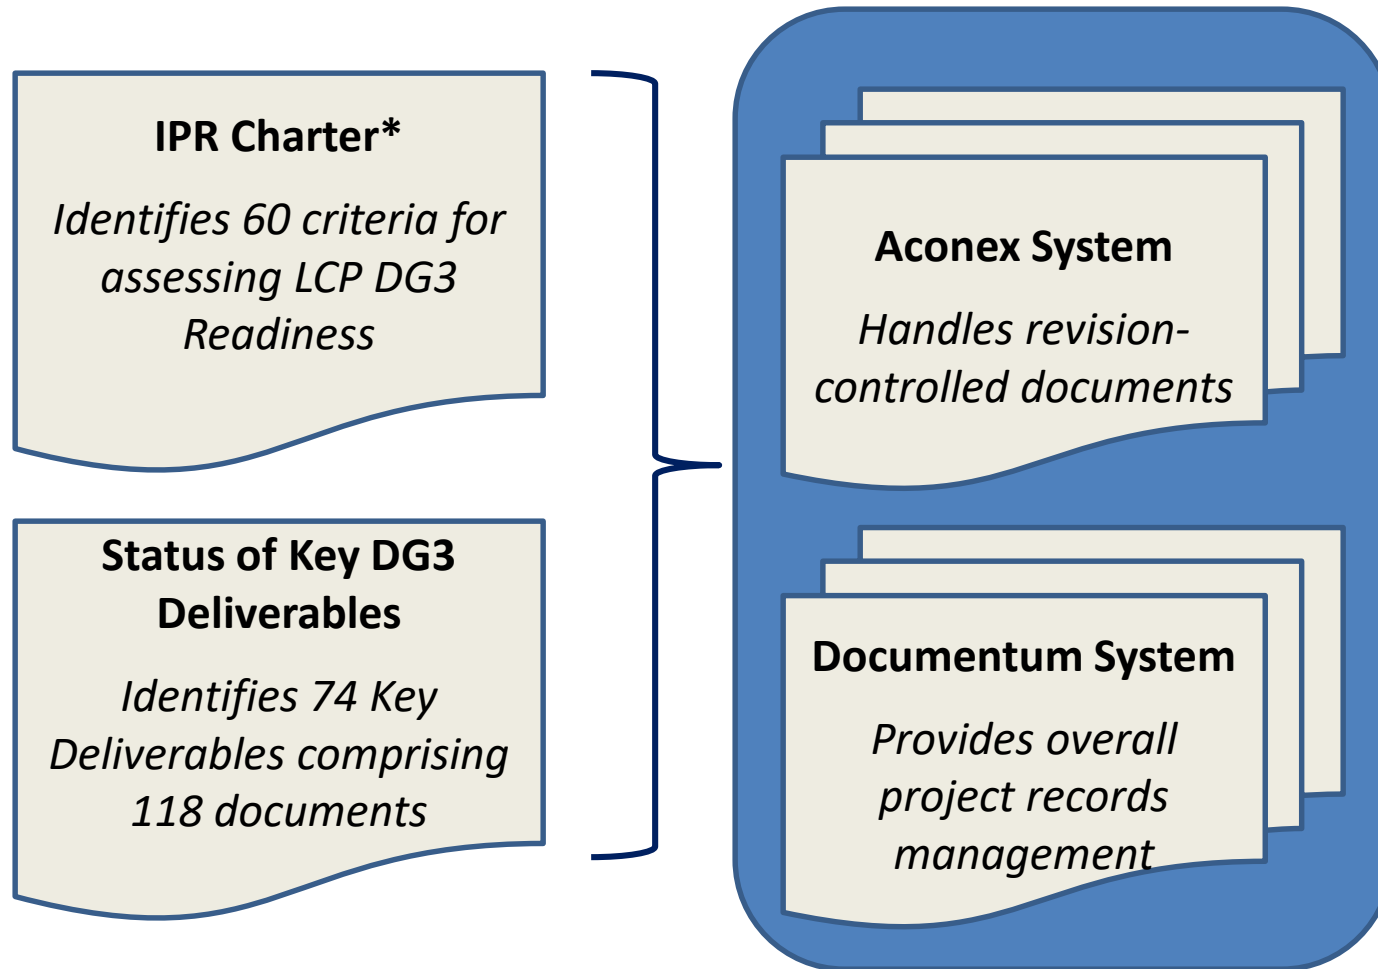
IPR Charter*

Identifies 60 criteria for assessing LCP DG3 Readiness

Status of Key DG3 Deliverables

Identifies 74 Key Deliverables comprising 118 documents

Aconex System

Handles revision-controlled documents

Documentum System

Provides overall project records management